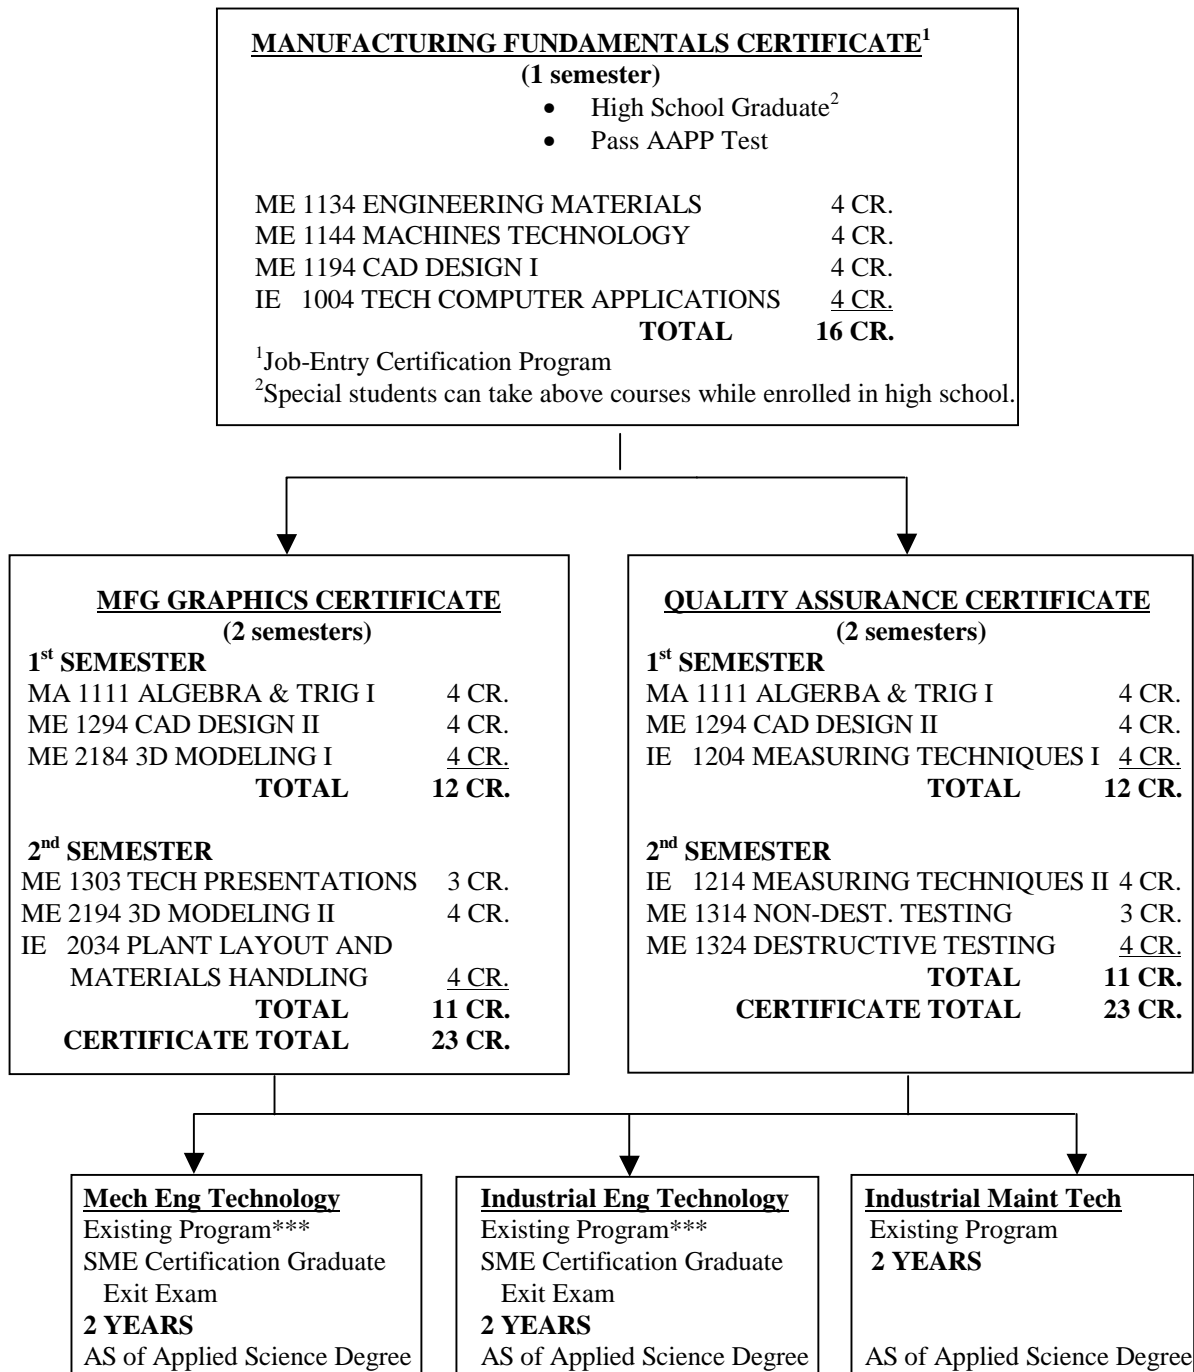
MANUFACTURING FUNDAMENTALS CERTIFICATE$^1$
(1 semester)
• High School Graduate$^2$
• Pass AAPP Test

ME 1134 ENGINEERING MATERIALS 4 CR.
ME 1144 MACHINES TECHNOLOGY 4 CR.
ME 1194 CAD DESIGN I 4 CR.
IE 1004 TECH COMPUTER APPLICATIONS 4 CR.
TOTAL 16 CR.

$^1$Job-Entry Certification Program
$^2$Special students can take above courses while enrolled in high school.

MFG GRAPHICS CERTIFICATE
(2 semesters)
1$^{st}$ SEMESTER
MA 1111 ALGEBRA & TRIG I 4 CR.
ME 1294 CAD DESIGN II 4 CR.
ME 2184 3D MODELING I 4 CR.
TOTAL 12 CR.

2$^{nd}$ SEMESTER
ME 1303 TECH PRESENTATIONS 3 CR.
ME 2194 3D MODELING II 4 CR.
IE 2034 PLANT LAYOUT AND MATERIALS HANDLING 4 CR.
TOTAL 11 CR.
CERTIFICATE TOTAL 23 CR.

QUALITY ASSURANCE CERTIFICATE
(2 semesters)
1$^{st}$ SEMESTER
MA 1111 ALGERBA & TRIG I 4 CR.
ME 1294 CAD DESIGN II 4 CR.
IE 1204 MEASURING TECHNIQUES I 4 CR.
TOTAL 12 CR.

2$^{nd}$ SEMESTER
IE 1214 MEASURING TECHNIQUES II 4 CR.
ME 1314 NON-DEST. TESTING 3 CR.
ME 1324 DESTRUCTIVE TESTING 4 CR.
TOTAL 11 CR.
CERTIFICATE TOTAL 23 CR.

Mech Eng Technology
Existing Program***
SME Certification Graduate Exit Exam
2 YEARS
AS of Applied Science Degree

Industrial Eng Technology
Existing Program***
SME Certification Graduate Exit Exam
2 YEARS
AS of Applied Science Degree

Industrial Maint Tech
Existing Program
2 YEARS
AS of Applied Science Degree